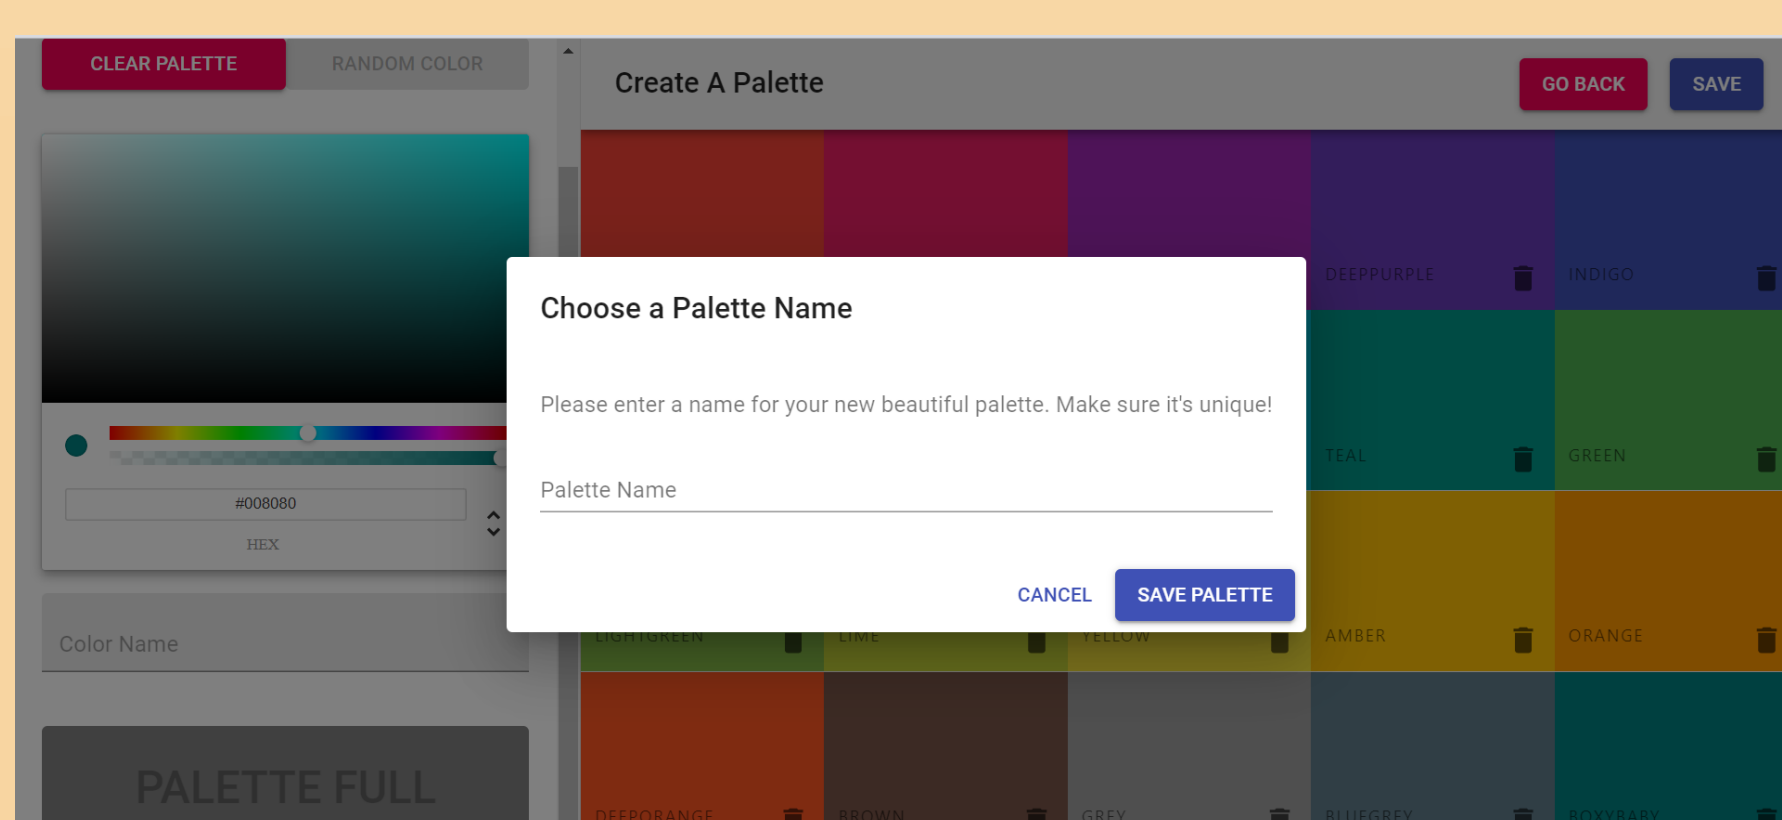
CLEAR PALETTE

RANDOM COLOR

#008080

HEX

Color Name

PALETTE FULL

Create A Palette

GO BACK

SAVE

DEEPPURPLE

INDIGO

TEAL

GREEN

LIGHTGREEN

LIME

YELLOW

AMBER

ORANGE

DEEPORANGE

BROWN

GREY

BLUEGREY

BOXYBABY

Choose a Palette Name

Please enter a name for your new beautiful palette. Make sure it's unique!

Palette Name

CANCEL

SAVE PALETTE